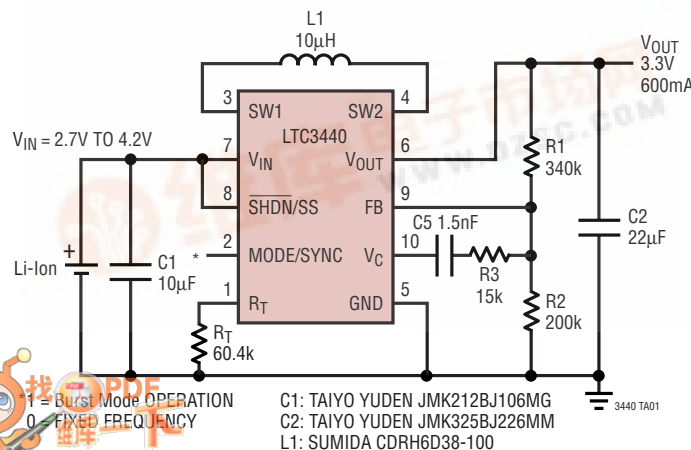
L1
10μH

$V_{OUT}$
3.3V
600mA

3 SW1 SW2 4

$V_{IN}$ = 2.7V TO 4.2V

LTC3440

7 $V_{IN}$ $V_{OUT}$ 6

R1
340k

8 $\overline{SHDN}$/SS FB 9

C5 1.5nF

C2
22μF

2 MODE/SYNC $V_C$ 10

Li-Ion

C1
10μF

R3
15k

1 $R_T$ GND 5

R2
200k

$R_T$
60.4k

*1 = Burst Mode OPERATION
0 = FIXED FREQUENCY

C1: TAIYO YUDEN JMK212BJ106MG
C2: TAIYO YUDEN JMK325BJ226MM
L1: SUMIDA CDRH6D38-100

3440 TA01